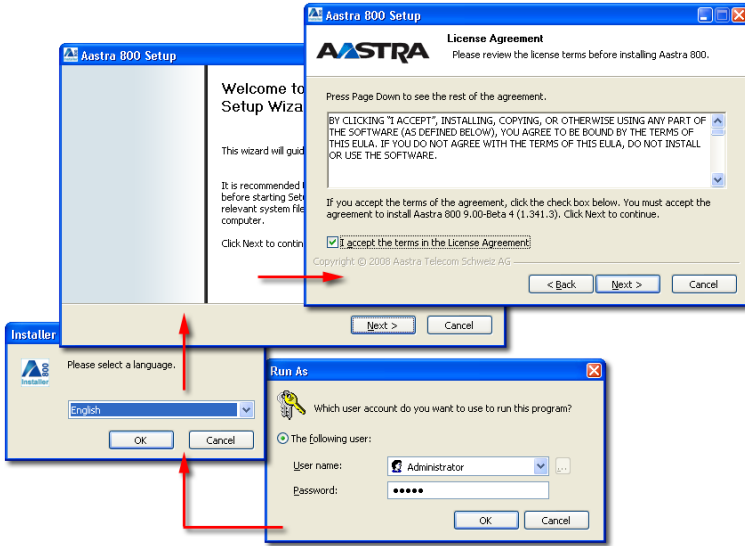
Aastra 800 Setup

AASTRA

License Agreement

Please review the license terms before installing Aastra 800.

Press Page Down to see the rest of the agreement.

BY CLICKING "I ACCEPT", INSTALLING, COPYING, OR OTHERWISE USING ANY PART OF THE SOFTWARE (AS DEFINED BELOW), YOU AGREE TO BE BOUND BY THE TERMS OF THIS EULA. IF YOU DO NOT AGREE WITH THE TERMS OF THIS EULA, DO NOT INSTALL OR USE THE SOFTWARE.

If you accept the terms of the agreement, click the check box below. You must accept the agreement to install Aastra 800 9.00-Beta 4 (1.341.3). Click Next to continue.

I accept the terms in the License Agreement

Copyright © 2008 Aastra Telecom Schweiz AG

< Back

Next >

Cancel

Aastra 800 Setup

Welcome to

Setup Wiza

This wizard will guid

It is recommended before starting Setu relevant system file computer.

Click Next to contin

Next >

Cancel

Installer

800

Installer

Please select a language.

English

OK

Cancel

Run As

Which user account do you want to use to run this program?

The following user:

User name:

Administrator

...

Password:

●●●●●

OK

Cancel